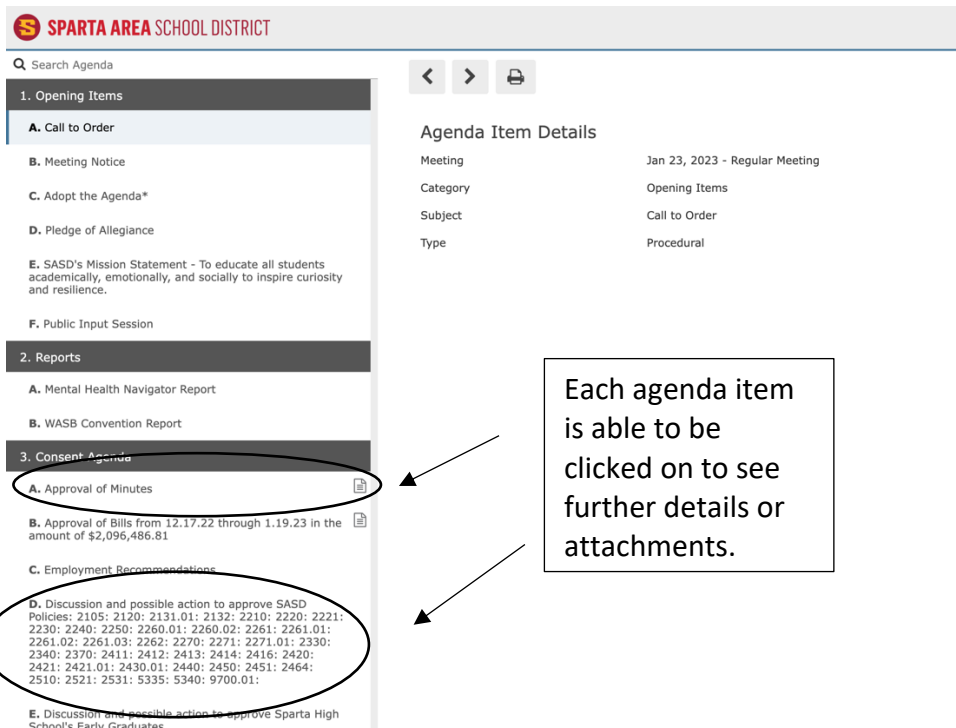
SPARTA AREA SCHOOL DISTRICT

Search Agenda

1. Opening Items

A. Call to Order

B. Meeting Notice

C. Adopt the Agenda*

D. Pledge of Allegiance

E. SASD's Mission Statement - To educate all students academically, emotionally, and socially to inspire curiosity and resilience.

F. Public Input Session

2. Reports

A. Mental Health Navigator Report

B. WASB Convention Report

3. Consent Agenda

A. Approval of Minutes

B. Approval of Bills from 12.17.22 through 1.19.23 in the amount of $2,096,486.81

C. Employment Recommendations

D. Discussion and possible action to approve SASD Policies: 2105: 2120: 2131.01: 2132: 2210: 2220: 2221: 2230: 2240: 2250: 2260.01: 2260.02: 2261: 2261.01: 2261.02: 2261.03: 2262: 2270: 2271: 2271.01: 2330: 2340: 2370: 2411: 2412: 2413: 2414: 2416: 2420: 2421: 2421.01: 2430.01: 2440: 2450: 2451: 2464: 2510: 2521: 2531: 5335: 5340: 9700.01:

E. Discussion and possible action to approve Sparta High School's Early Graduates

Agenda Item Details

| Meeting | Jan 23, 2023 - Regular Meeting |
|---|---|
| Category | Opening Items |
| Subject | Call to Order |
| Type | Procedural |

Each agenda item is able to be clicked on to see further details or attachments.